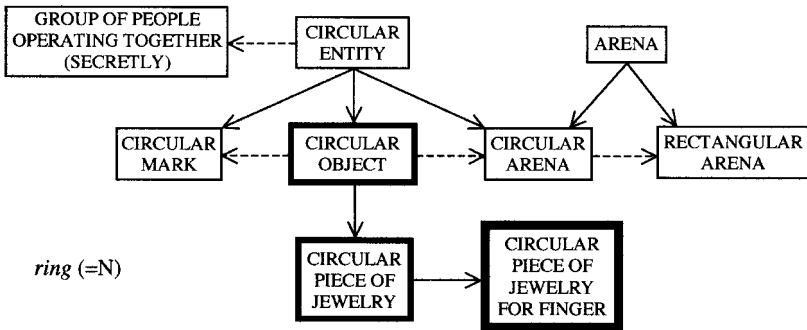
GROUP OF PEOPLE OPERATING TOGETHER (SECRETLY)

CIRCULAR ENTITY

ARENA

CIRCULAR MARK

CIRCULAR OBJECT

CIRCULAR ARENA

RECTANGULAR ARENA

*ring* (=N)

CIRCULAR PIECE OF JEWELRY

CIRCULAR PIECE OF JEWELRY FOR FINGER